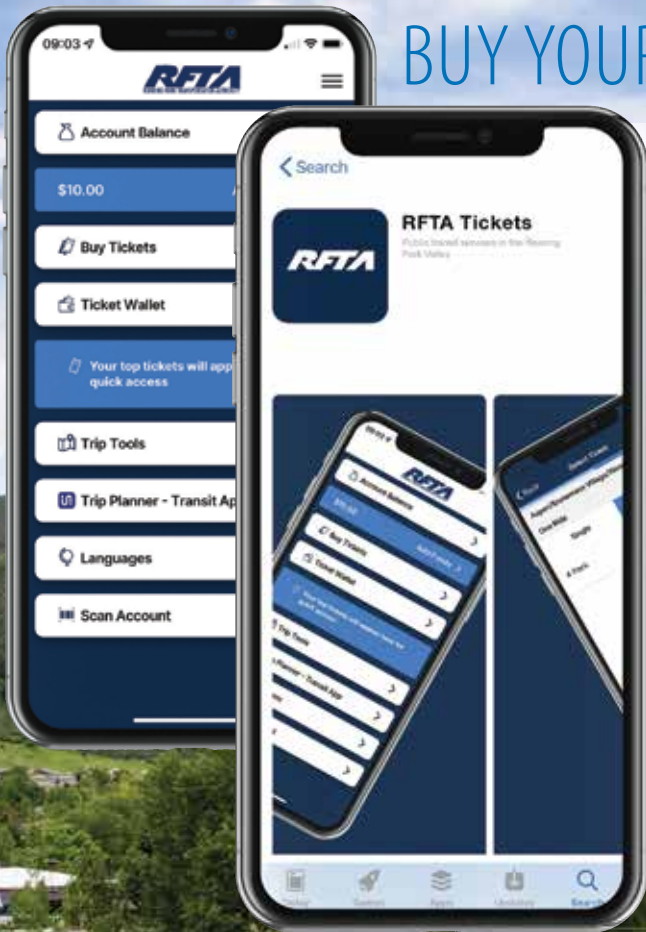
BUY YOUR

09:03

RFTA

Account Balance

$10.00

Buy Tickets

Ticket Wallet

Your top tickets will app quick access

Trip Tools

Trip Planner - Transit Ap

Languages

Scan Account

Search

RFTA

RFTA Tickets

Public transit services in the Roaring Fork Valley

RFTA

Account Balance

$10.00

Buy Tickets

Ticket Wallet

Trip Tools

Trip Planner - Transit App

Select Ticket

One Ride

Single

4 Pack

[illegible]

Today

Games

Apps

Updates

Search